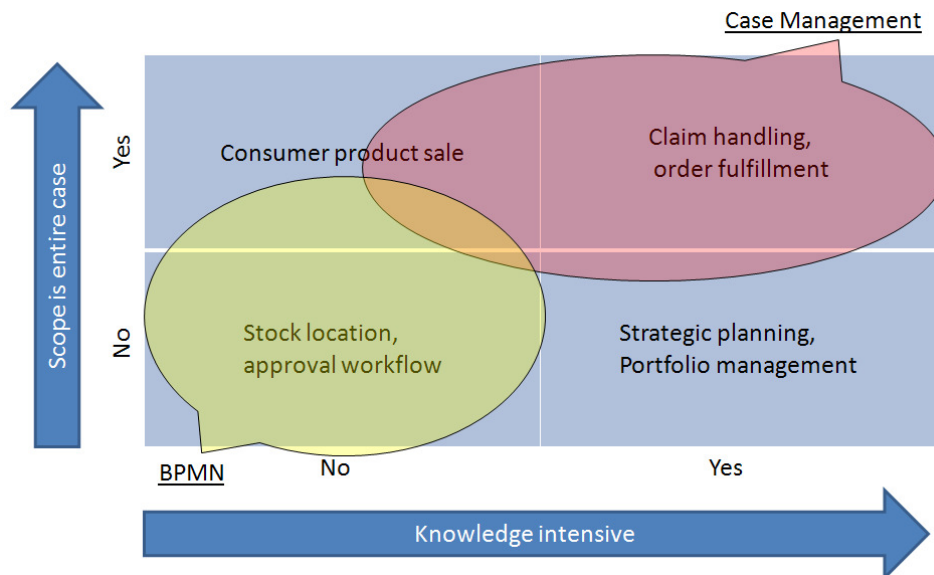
Case Management

Scope is entire case

Yes

Consumer product sale

Claim handling, order fulfillment

No

Stock location, approval workflow

Strategic planning, Portfolio management

BPMN

No

Yes

Knowledge intensive